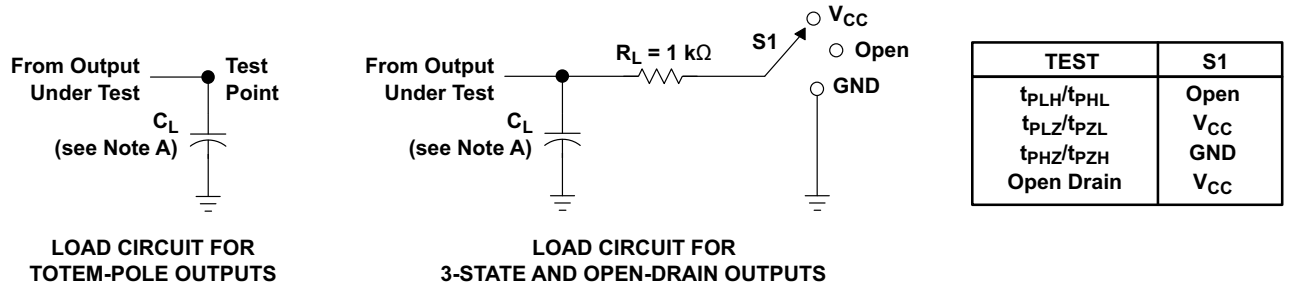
From Output Under Test

Test Point

$C_L$ (see Note A)

LOAD CIRCUIT FOR TOTEM-POLE OUTPUTS

From Output Under Test

$R_L = 1\ k\Omega$

S1

$V_{CC}$

Open

GND

$C_L$ (see Note A)

LOAD CIRCUIT FOR 3-STATE AND OPEN-DRAIN OUTPUTS

| TEST | S1 |
|---|---|
| $t_{PLH}/t_{PHL}$ | Open |
| $t_{PLZ}/t_{PZL}$ | $V_{CC}$ |
| $t_{PHZ}/t_{PZH}$ | GND |
| Open Drain | $V_{CC}$ |